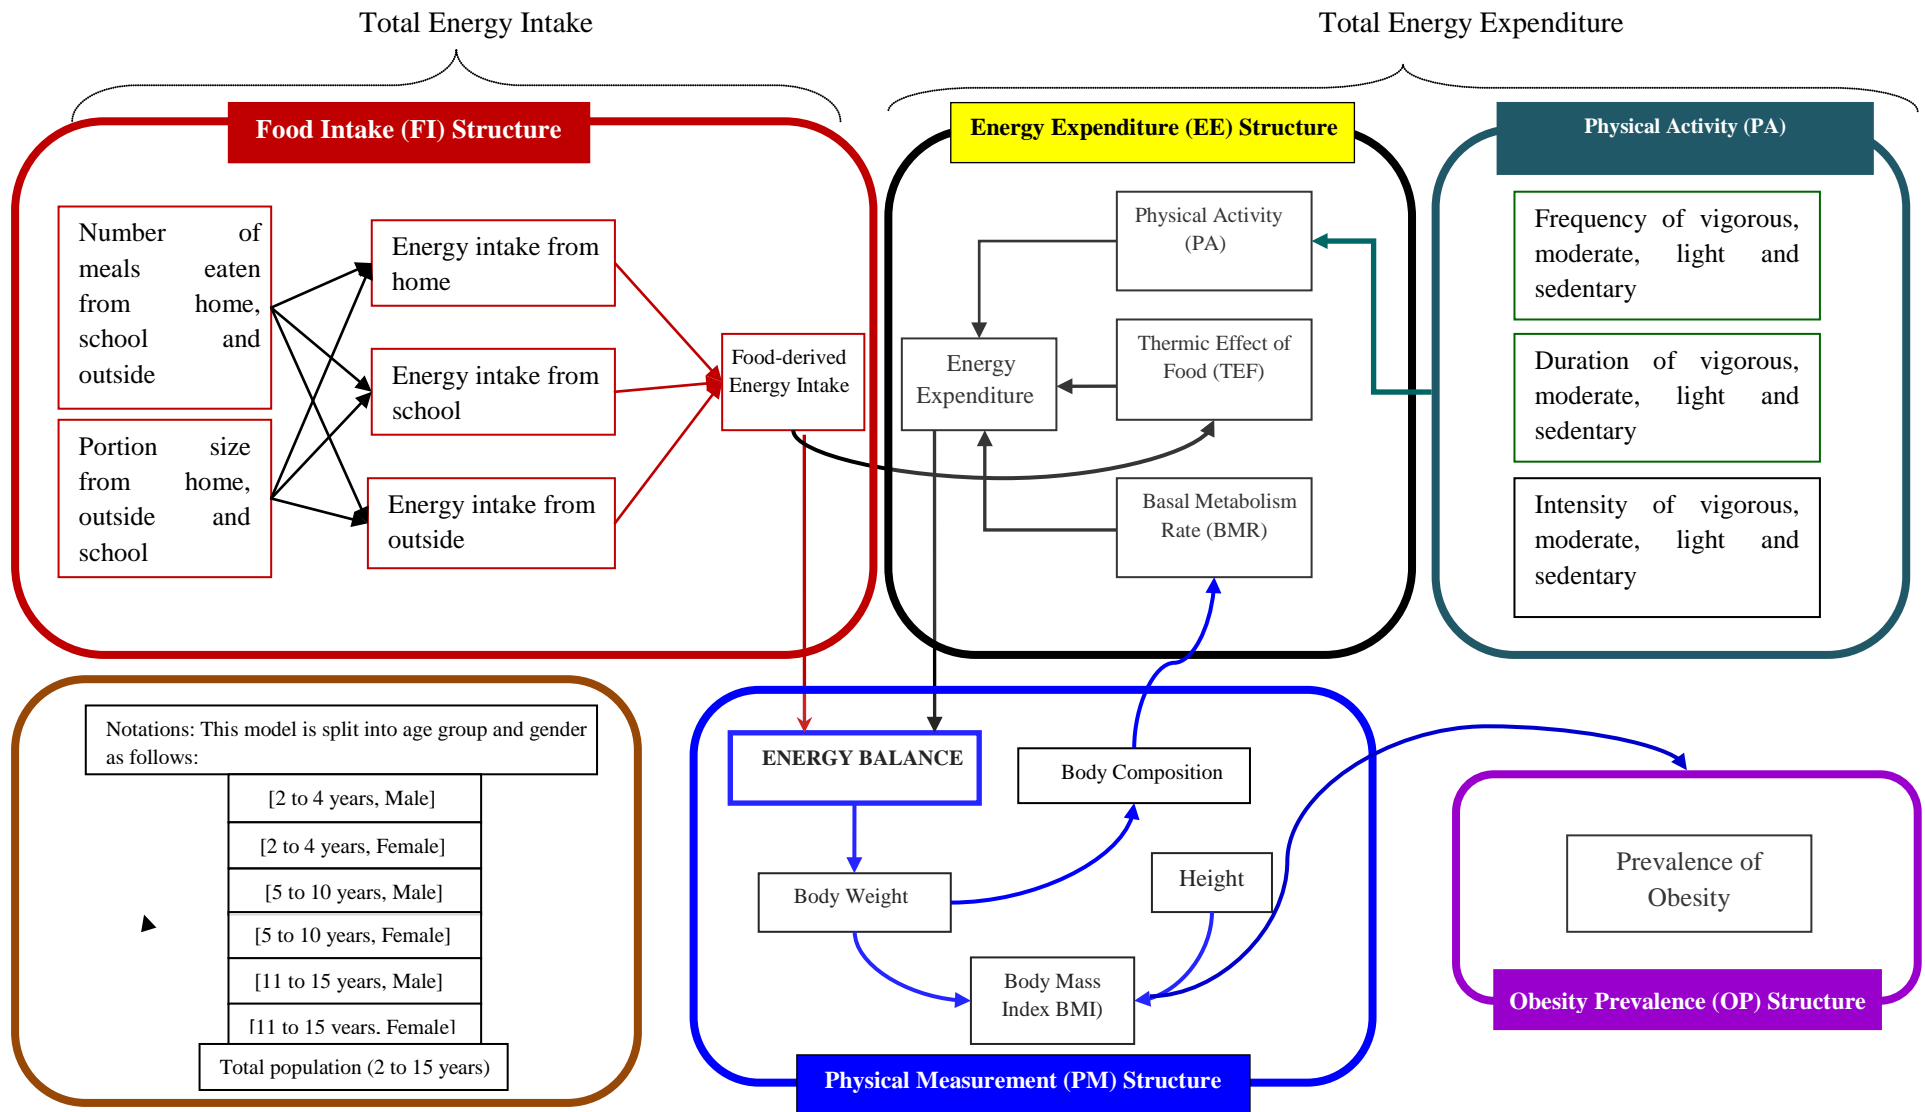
Total Energy Intake

Total Energy Expenditure

Food Intake (FI) Structure

Number of meals eaten from home, school and outside

Portion size from home, outside and school

Energy intake from home

Energy intake from school

Energy intake from outside

Food-derived Energy Intake

Energy Expenditure (EE) Structure

Physical Activity (PA)

Energy Expenditure

Thermic Effect of Food (TEF)

Basal Metabolism Rate (BMR)

Physical Activity (PA)

Frequency of vigorous, moderate, light and sedentary

Duration of vigorous, moderate, light and sedentary

Intensity of vigorous, moderate, light and sedentary

Notations: This model is split into age group and gender as follows:

[2 to 4 years, Male]

[2 to 4 years, Female]

[5 to 10 years, Male]

[5 to 10 years, Female]

[11 to 15 years, Male]

[11 to 15 years, Female]

Total population (2 to 15 years)

ENERGY BALANCE

Body Composition

Body Weight

Height

Body Mass Index BMI)

Physical Measurement (PM) Structure

Prevalence of Obesity

Obesity Prevalence (OP) Structure